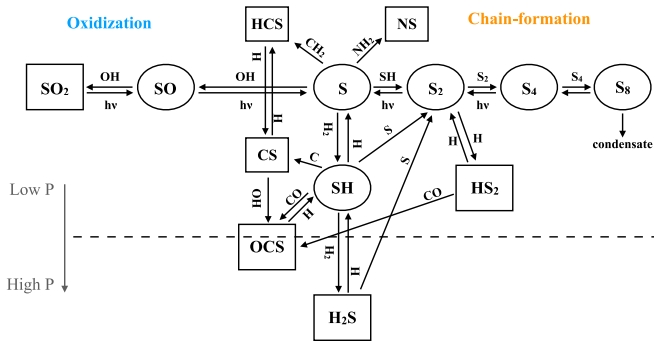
Oxidization

Chain-formation

HCS

NS

$CH_2$

$NH_2$

$SO_2$

OH

hν

SO

OH

hν

H

H

S

SH

hν

$S_2$

$S_2$

hν

$S_4$

$S_4$

$S_8$

condensate

$H_2$

S

CS

C

SH

H

H

$HS_2$

Low P

HO

CO

H

CO

OCS

High P

$H_2$

H

S

$H_2S$